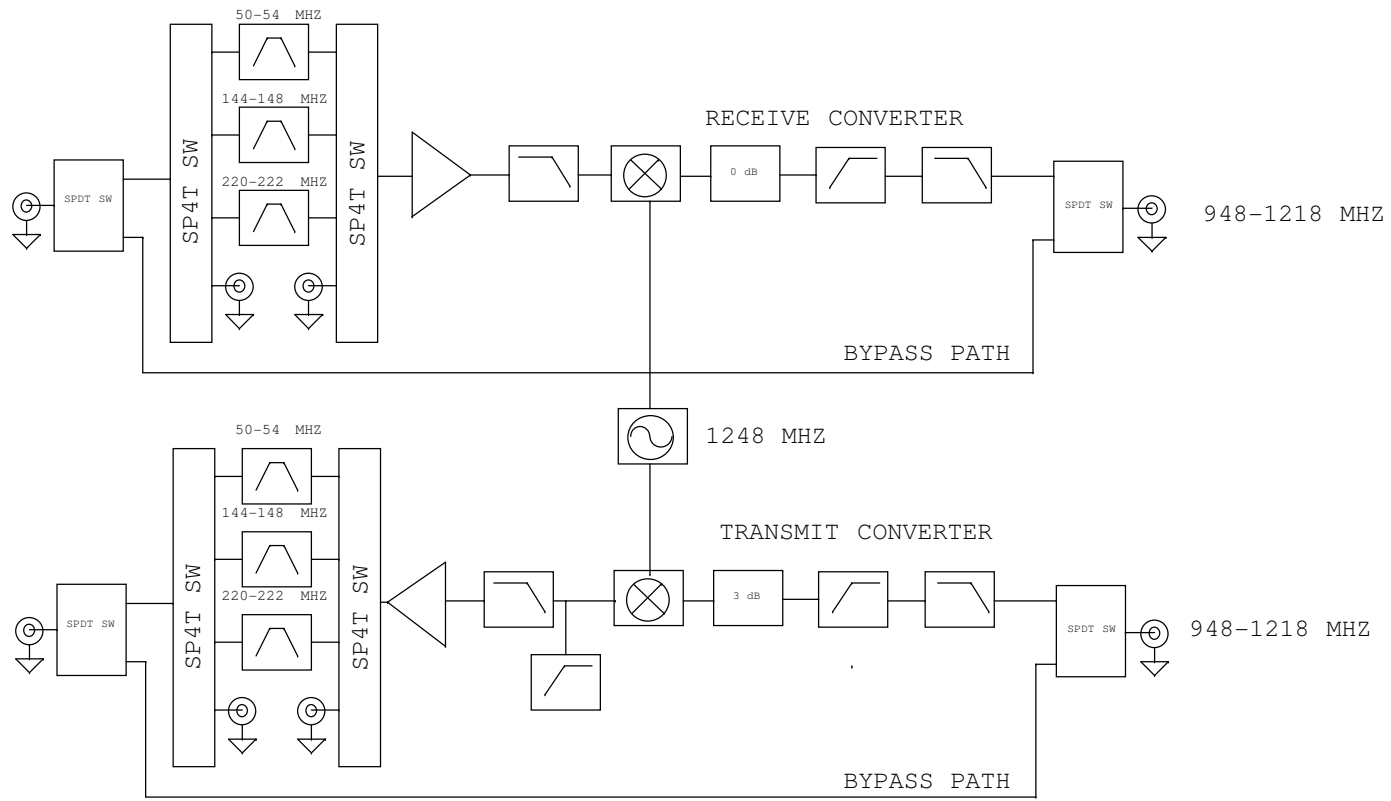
50-54 MHZ
144-148 MHZ
220-222 MHZ
SPDT SW
SP4T SW
SP4T SW
RECEIVE CONVERTER
0 dB
SPDT SW
948-1218 MHZ
BYPASS PATH
1248 MHZ
50-54 MHZ
144-148 MHZ
220-222 MHZ
TRANSMIT CONVERTER
SPDT SW
SP4T SW
SP4T SW
3 dB
SPDT SW
948-1218 MHZ
BYPASS PATH